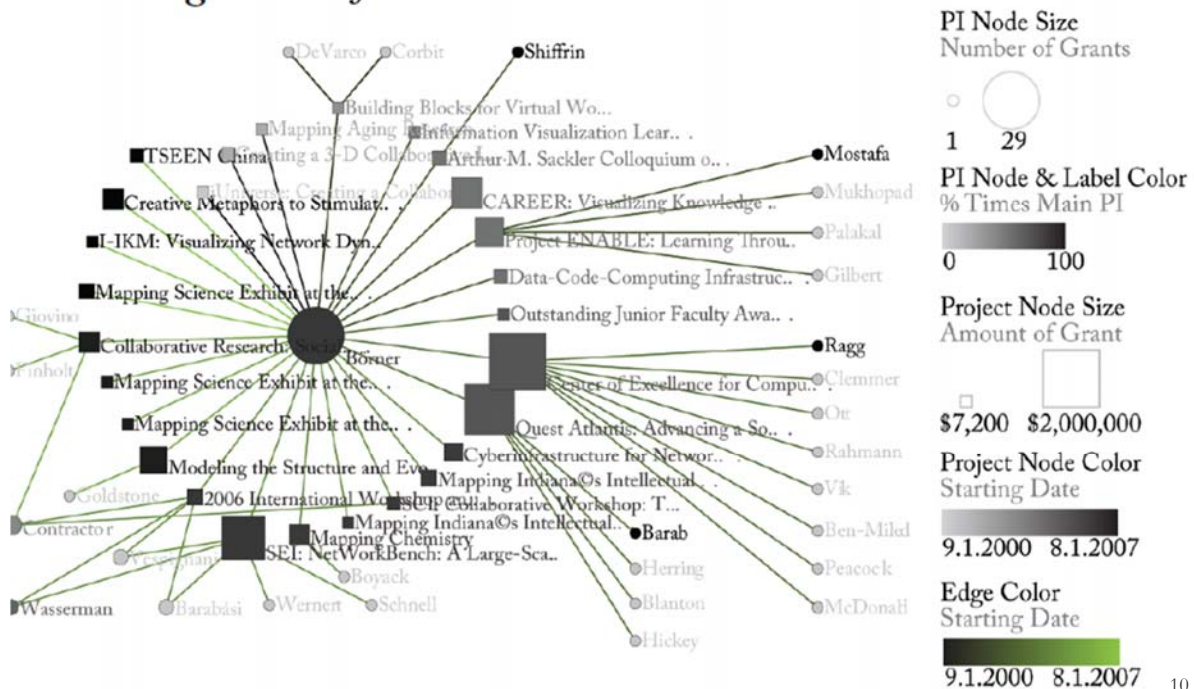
DeVarco Corbit Shiffrin

Building Blocks for Virtual Wo...
Mapping Aging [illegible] Information Visualization Lear.. .
TSEEN China Creating a 3-D Collabo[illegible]
Arthur-M. Sackler Colloquium o.. .
Mostafa
Mukhopad
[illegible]Universe: Creating a Collabo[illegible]
Creative Metaphors to Stimulat.. .
CAREER: Visualizing Knowledge ..
I-IKM: Visualizing Network Dyn..
Project ENABLE: Learning Throu..
Palakal
Data-Code-Computing Infrastruc.. .
Gilbert
Mapping Science Exhibit at the.. .
Outstanding Junior Faculty Awa.. .
Giovino
Collaborative Research: Social
Börner
Ragg
Finholt
Mapping Science Exhibit at the.. .
Center of Excellence for Compu..
Clemmer
Orr
Mapping Science Exhibit at the.. .
Quest Atlantis: Advancing a So.. .
Rahmann
Cyberinfrastructure for Networ.. .
Modeling the Structure and Evo..
Mapping Indiana©s Intellectual.. .
Vik
Goldstone
2006 International Workshop on
SCI: Collaborative Workshop: T...
Ben-Mild
Contractor
Mapping Indiana©s Intellectual..
Barab
Mapping Chemistry
Vespignani
SEI: NetWorkBench: A Large-Sca..
Herring
Peacock
Boyack
Wasserman
Barabási
Wernert
Schnell
Blanton
McDonald
Hickey

PI Node Size
Number of Grants
1 29
PI Node & Label Color
% Times Main PI
0 100
Project Node Size
Amount of Grant
$7,200 $2,000,000
Project Node Color
Starting Date
9.1.2000 8.1.2007
Edge Color
Starting Date
9.1.2000 8.1.2007
10